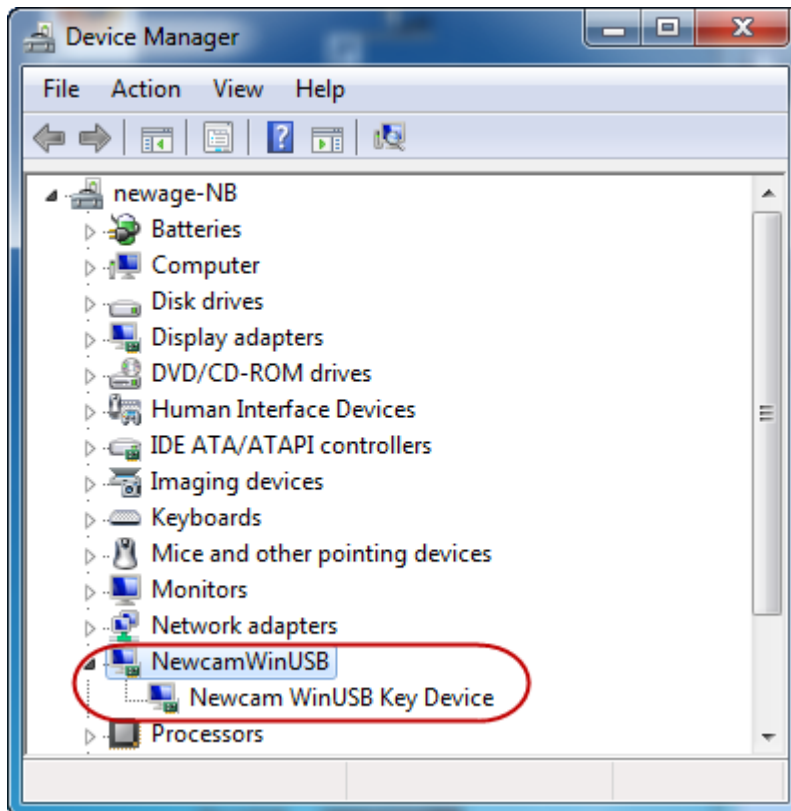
Device Manager

File Action View Help

newage-NB
Batteries
Computer
Disk drives
Display adapters
DVD/CD-ROM drives
Human Interface Devices
IDE ATA/ATAPI controllers
Imaging devices
Keyboards
Mice and other pointing devices
Monitors
Network adapters
NewcamWinUSB
Newcam WinUSB Key Device
Processors